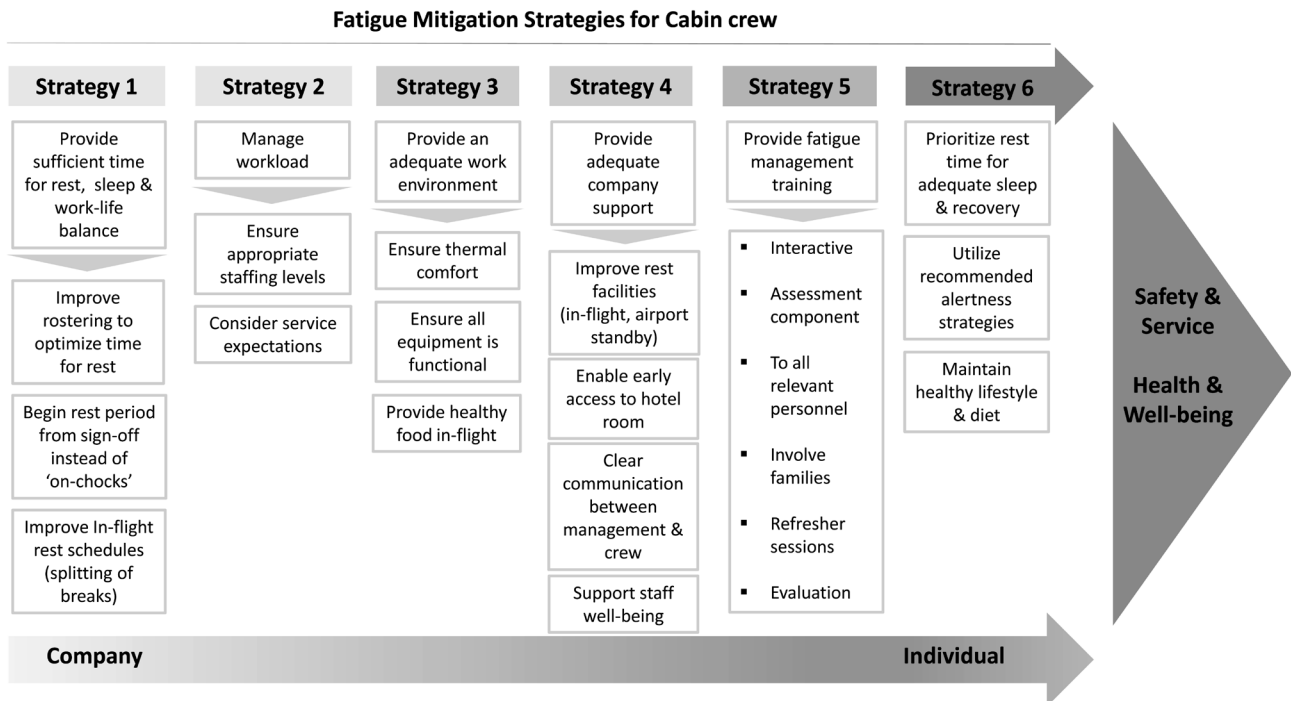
Fatigue Mitigation Strategies for Cabin crew

Strategy 1

Provide sufficient time for rest, sleep & work-life balance

Improve rostering to optimize time for rest

Begin rest period from sign-off instead of 'on-chocks'

Improve In-flight rest schedules (splitting of breaks)

Strategy 2

Manage workload

Ensure appropriate staffing levels

Consider service expectations

Strategy 3

Provide an adequate work environment

Ensure thermal comfort

Ensure all equipment is functional

Provide healthy food in-flight

Strategy 4

Provide adequate company support

Improve rest facilities (in-flight, airport standby)

Enable early access to hotel room

Clear communication between management & crew

Support staff well-being

Strategy 5

Provide fatigue management training

▪ Interactive
▪ Assessment component
▪ To all relevant personnel
▪ Involve families
▪ Refresher sessions
▪ Evaluation

Strategy 6

Prioritize rest time for adequate sleep & recovery

Utilize recommended alertness strategies

Maintain healthy lifestyle & diet

Safety & Service

Health & Well-being

Company

Individual